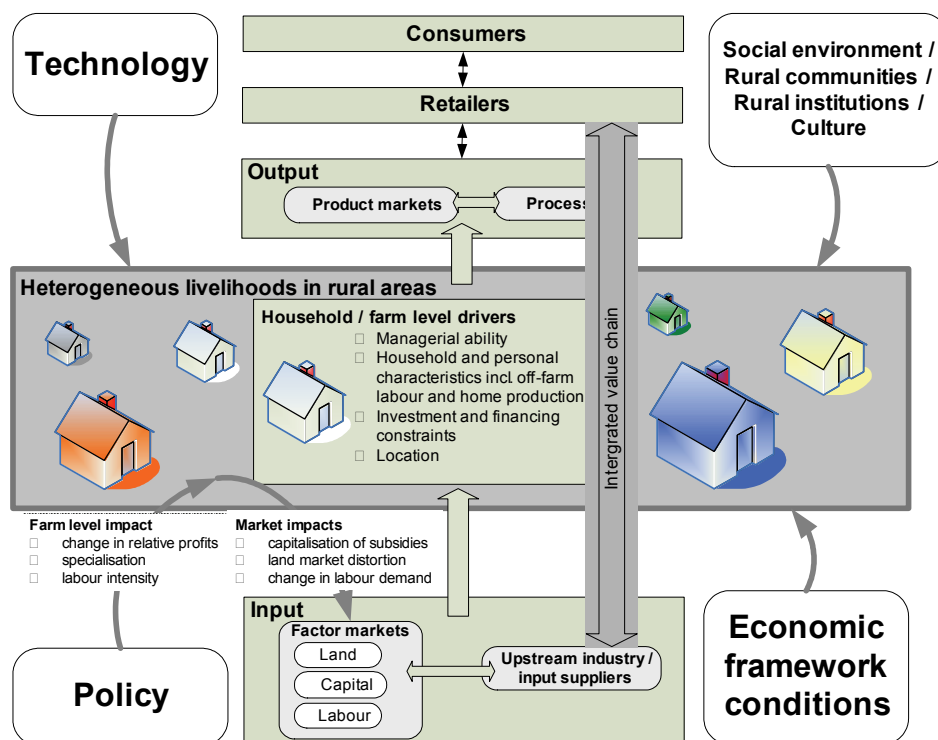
Technology

Consumers

Retailers

Social environment / Rural communities / Rural institutions / Culture

Output

Product markets

Process

Heterogeneous livelihoods in rural areas

Household / farm level drivers
Managerial ability
Household and personal characteristics incl. off-farm labour and home production
Investment and financing constraints
Location

Intergrated value chain

Farm level impact
change in relative profits
specialisation
labour intensity

Market impacts
capitalisation of subsidies
land market distortion
change in labour demand

Input

Factor markets
Land
Capital
Labour

Upstream industry / input suppliers

Policy

Economic framework conditions